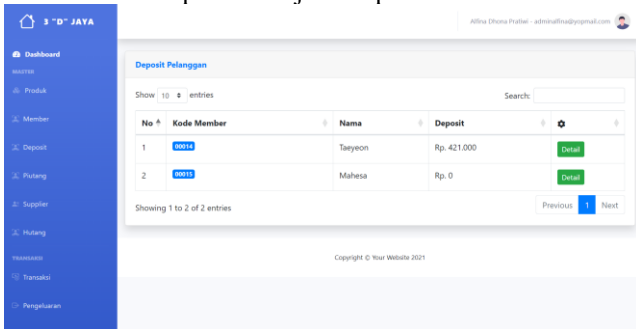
3 "D" JAYA

Alfina Dhona Pratiwi - adminalfina@yopmail.com

Dashboard
MASTER
Produk
Member
Deposit
Piutang
Supplier
Hutang
TRANSAKSI
Transaksi
Pengeluaran

Deposit Pelanggan

Show 10 entries

Search:

| No | Kode Member | Nama | Deposit | |
|---|---|---|---|---|
| 1 | 00014 | Taeyeon | Rp. 421.000 | Detail |
| 2 | 00013 | Mahesa | Rp. 0 | Detail |

Showing 1 to 2 of 2 entries

Previous 1 Next

Copyright © Your Website 2021